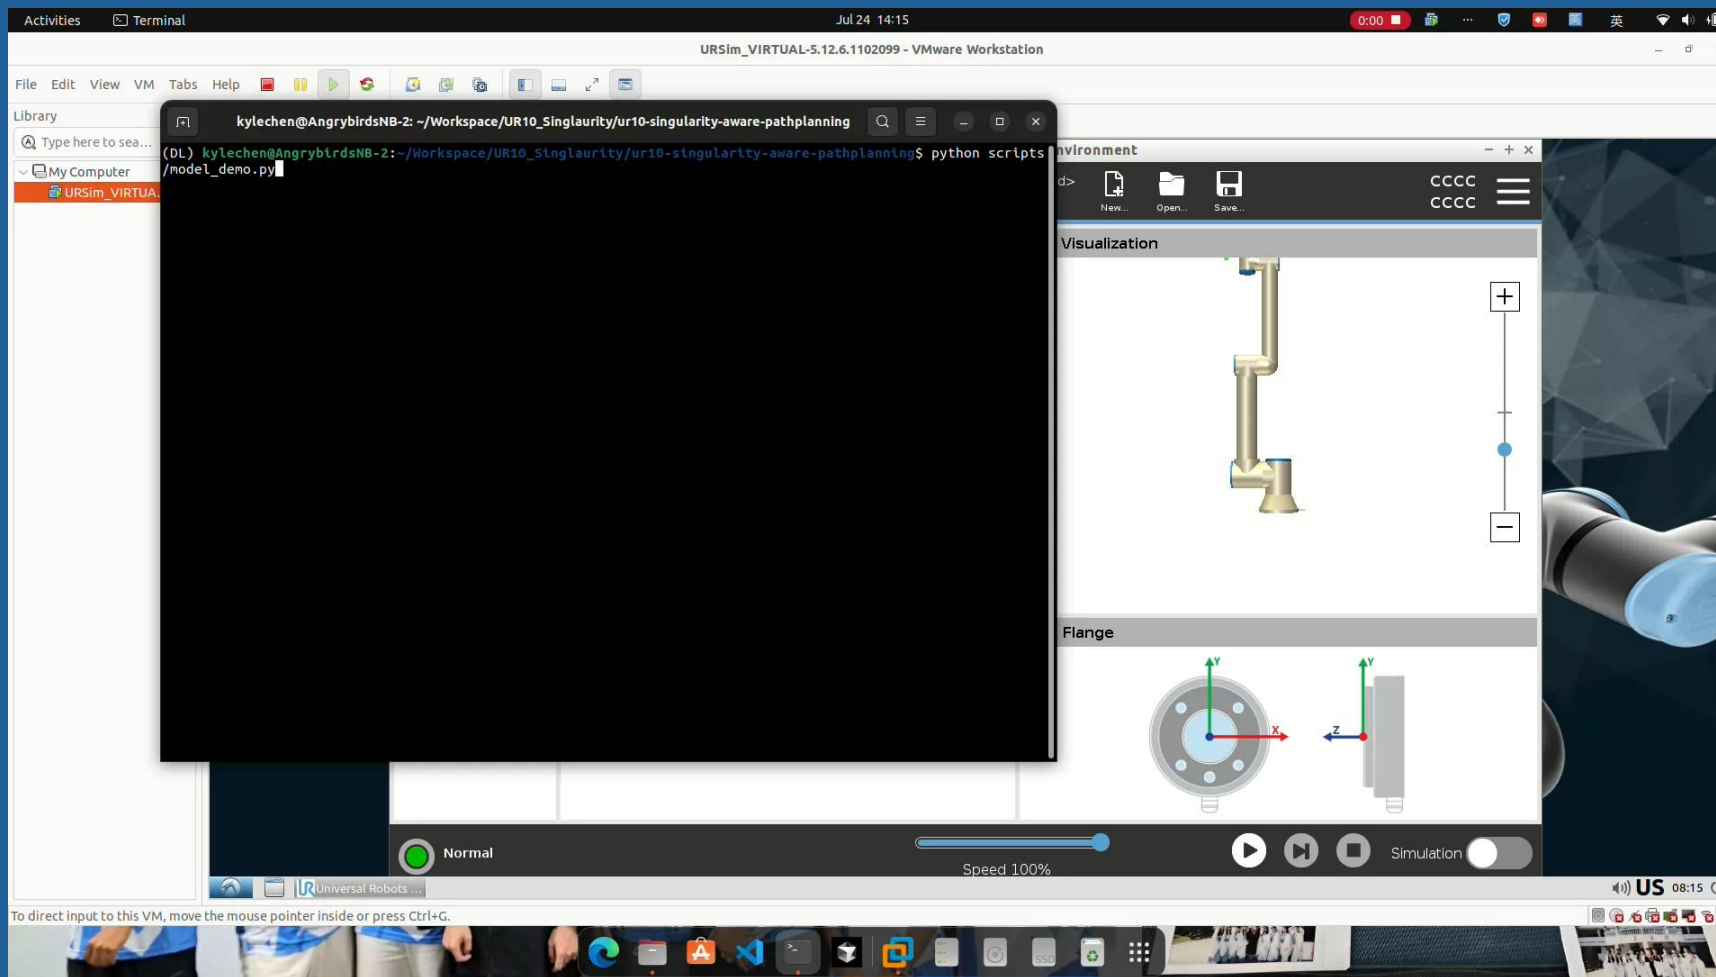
Activities Terminal Jul 24 14:15 0:00 英

URSim_VIRTUAL-5.12.6.1102099 - VMware Workstation

File Edit View VM Tabs Help

Library
Type here to sea...
My Computer
URSim_VIRTUA...

kylechen@AngrybirdsNB-2: ~/Workspace/UR10_Singlaurity/ur10-singularity-aware-pathplanning

(DL) kylechen@AngrybirdsNB-2:~/Workspace/UR10_Singlaurity/ur10-singularity-aware-pathplanning$ python scripts/model_demo.py

nvironment
d> New... Open... Save... CCCC CCCC

Visualization

Flange

Y X Y Z

Normal Speed 100% Simulation

Universal Robots ...

US 08:15

To direct input to this VM, move the mouse pointer inside or press Ctrl+G.